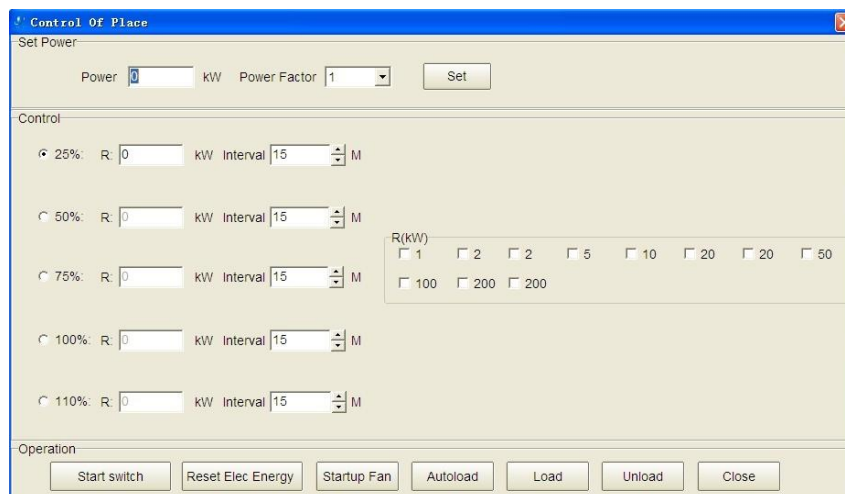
Control Of Place

Set Power

Power 0 kW Power Factor 1 Set

Control

25%: R: 0 kW Interval 15 M

50%: R: 0 kW Interval 15 M

75%: R: 0 kW Interval 15 M

100%: R: 0 kW Interval 15 M

110%: R: 0 kW Interval 15 M

R(kW)
1 2 2 5 10 20 20 50
100 200 200

Operation

Start switch | Reset Elec Energy | Startup Fan | Autoload | Load | Unload | Close